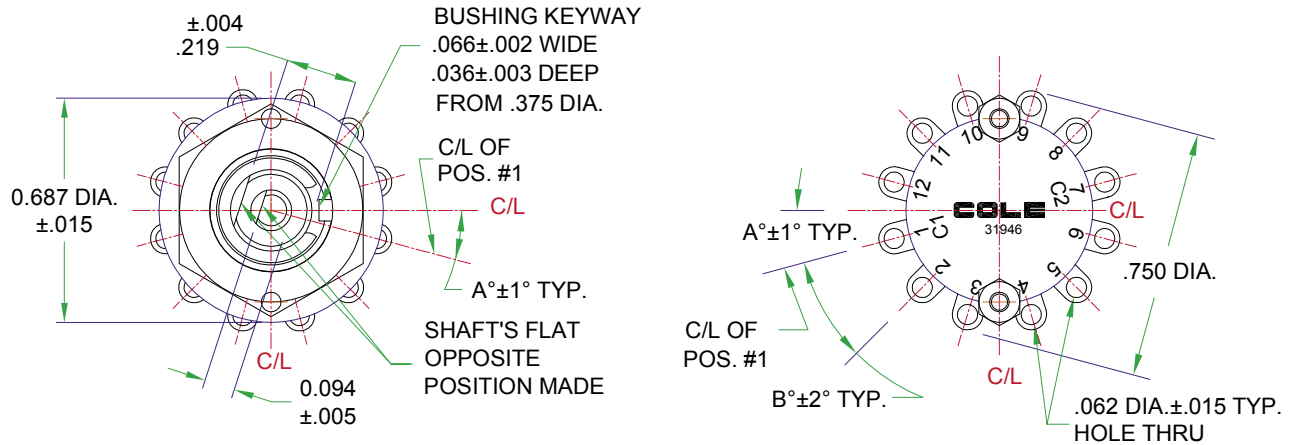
±.004
.219

BUSHING KEYWAY
.066±.002 WIDE
.036±.003 DEEP
FROM .375 DIA.

C/L OF
POS. #1

C/L

0.687 DIA.
±.015

A°±1° TYP.

SHAFT'S FLAT
OPPOSITE
POSITION MADE

C/L

0.094
±.005

10 9
11 8
12 7
C2
COLE
31946
C1
1 6
2 5
3 4

C/L

A°±1° TYP.

.750 DIA.

C/L OF
POS. #1

C/L

B°±2° TYP.

.062 DIA.±.015 TYP.
HOLE THRU